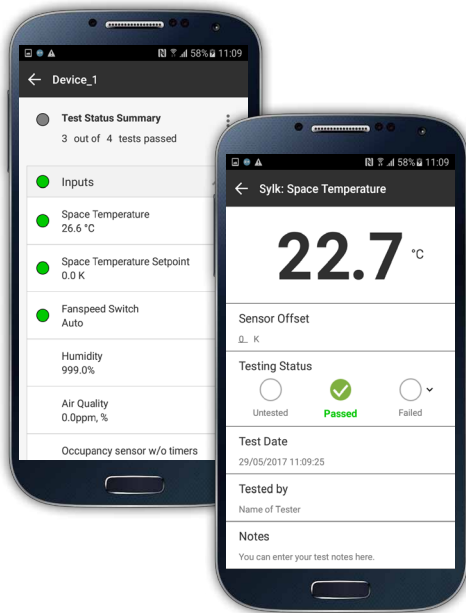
58% 11:09

Device_1

Test Status Summary
3 out of 4 tests passed

Inputs

Space Temperature
26.6 °C

Space Temperature Setpoint
0.0 K

Fanspeed Switch
Auto

Humidity
999.0%

Air Quality
0.0ppm, %

Occupancy sensor w/o timers

58% 11:09

Sylk: Space Temperature

22.7 °C

Sensor Offset
0 K

Testing Status
Untested Passed Failed

Test Date
29/05/2017 11:09:25

Tested by
Name of Tester

Notes
You can enter your test notes here.